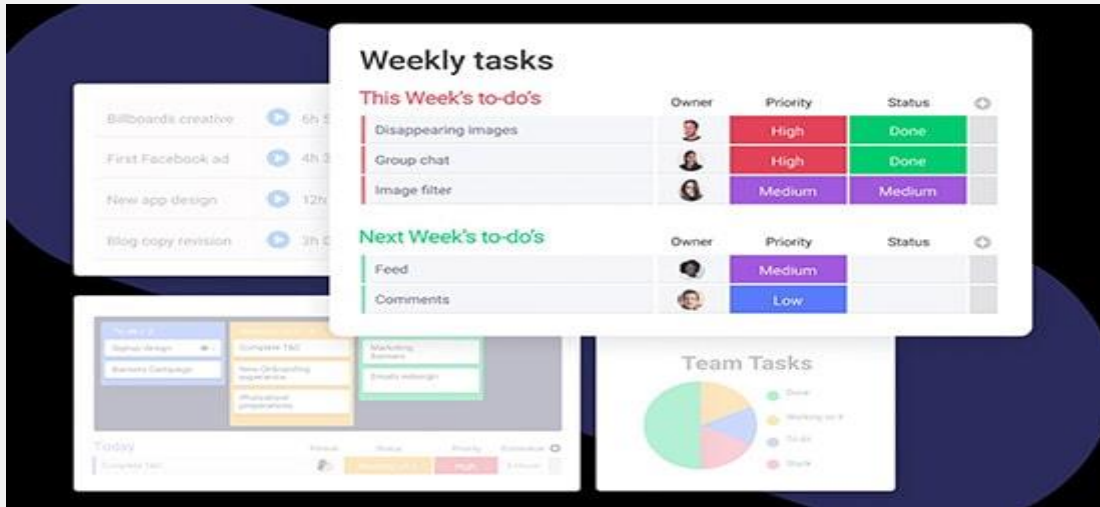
Billboards creative 6h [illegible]
First Facebook ad 4h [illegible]
New app design 12h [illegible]
Blog copy revision 3h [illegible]

Weekly tasks

This Week's to-do's

| | Owner | Priority | Status |
|---|---|---|---|
| Disappearing images | | High | Done |
| Group chat | | High | Done |
| Image filter | | Medium | Medium |

Next Week's to-do's

| | Owner | Priority | Status |
|---|---|---|---|
| Feed | | Medium | |
| Comments | | Low | |

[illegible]

Today

Team Tasks
Done
Working on it
To do
Stuck